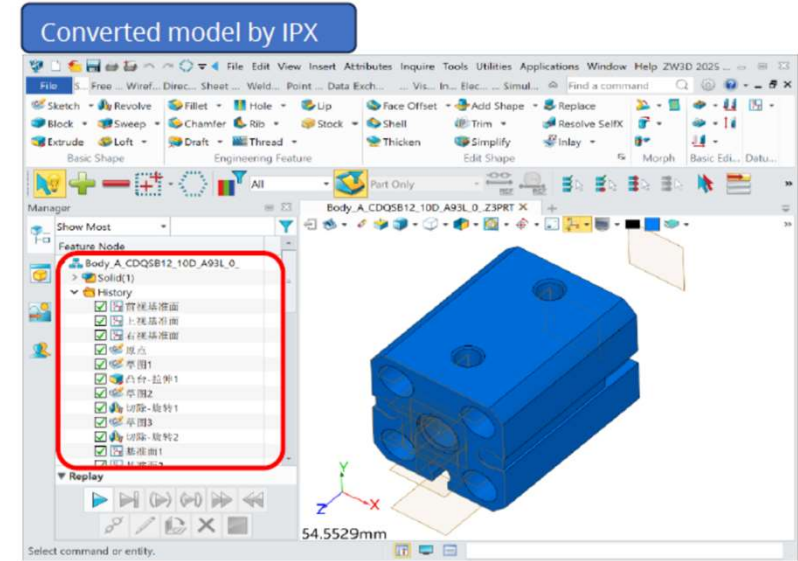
Converted model by IPX

File Edit View Insert Attributes Inquire Tools Utilities Applications Window Help ZW3D 2025

File S... Free ... Wiref... Direc... Sheet ... Weld... Point ... Data Exch... ... Vis... In... Elec... ... Simul... Find a command

Sketch Revolve Block Sweep Extrude Loft Basic Shape

Fillet Hole Lip Chamfer Rib Stock Draft Thread Engineering Feature

Face Offset Add Shape Replace Shell Trim Resolve SelfX Thicken Simplify Inlay Edit Shape

Morph Basic Edi... Datu...

All Part Only

Manager

Show Most

Feature Node

Body_A_CDQSB12_10D_A93L_0_

Solid(1)

History

前視基準面

上視基準面

右視基準面

原点

草图1

凸台-拉伸1

草图2

切除-旋转1

草图3

切除-旋转2

基准面1

Replay

Body_A_CDQSB12_10D_A93L_0_Z3PRT

Y

Z

X

54.5529mm

Select command or entity.